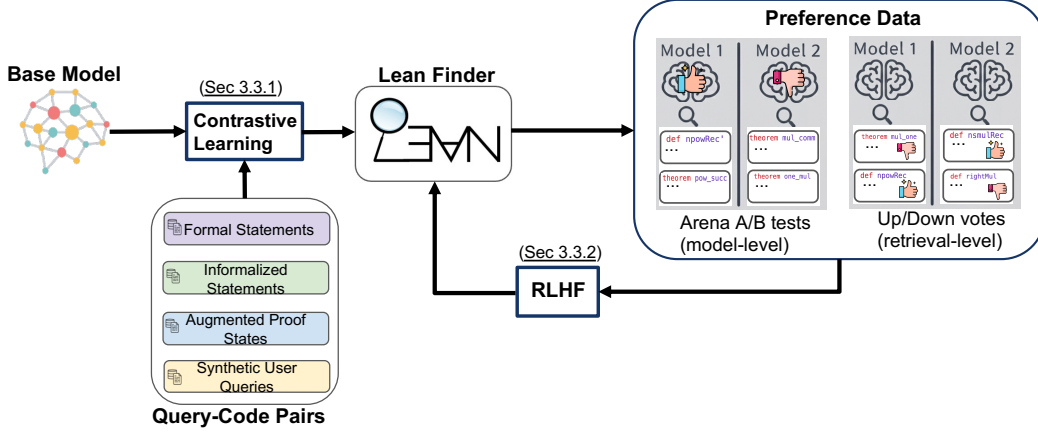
Preference Data

Model 1 | Model 2 | Model 1 | Model 2

def npowRec' ...
theorem pow_succ ...
theorem mul_comm ...
theorem one_mul ...
theorem mul_one ...
def npowRec ...
def nsmulRec ...
def rightMul ...

Arena A/B tests (model-level)

Up/Down votes (retrieval-level)

Base Model

(Sec 3.3.1)

Contrastive Learning

Lean Finder

LEAN

Formal Statements

Informalized Statements

Augmented Proof States

Synthetic User Queries

Query-Code Pairs

(Sec 3.3.2)

RLHF